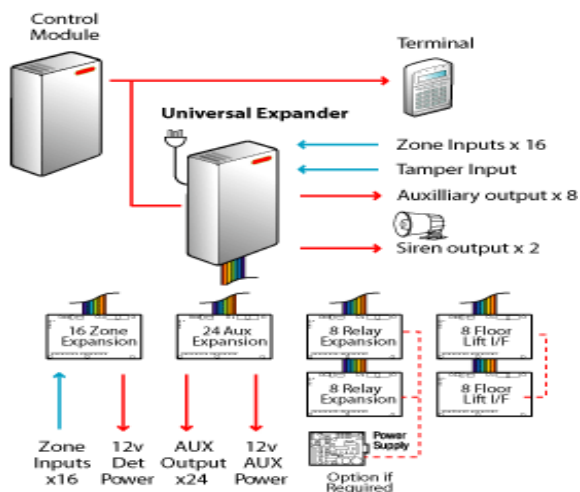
Control Module

Terminal

Universal Expander

Zone Inputs x 16

Tamper Input

Auxilliary output x 8

Siren output x 2

16 Zone Expansion

24 Aux Expansion

8 Relay Expansion

8 Relay Expansion

8 Floor Lift I/F

8 Floor Lift I/F

Power Supply

Zone Inputs x16

12v Det Power

AUX Output x24

12v AUX Power

Option if Required